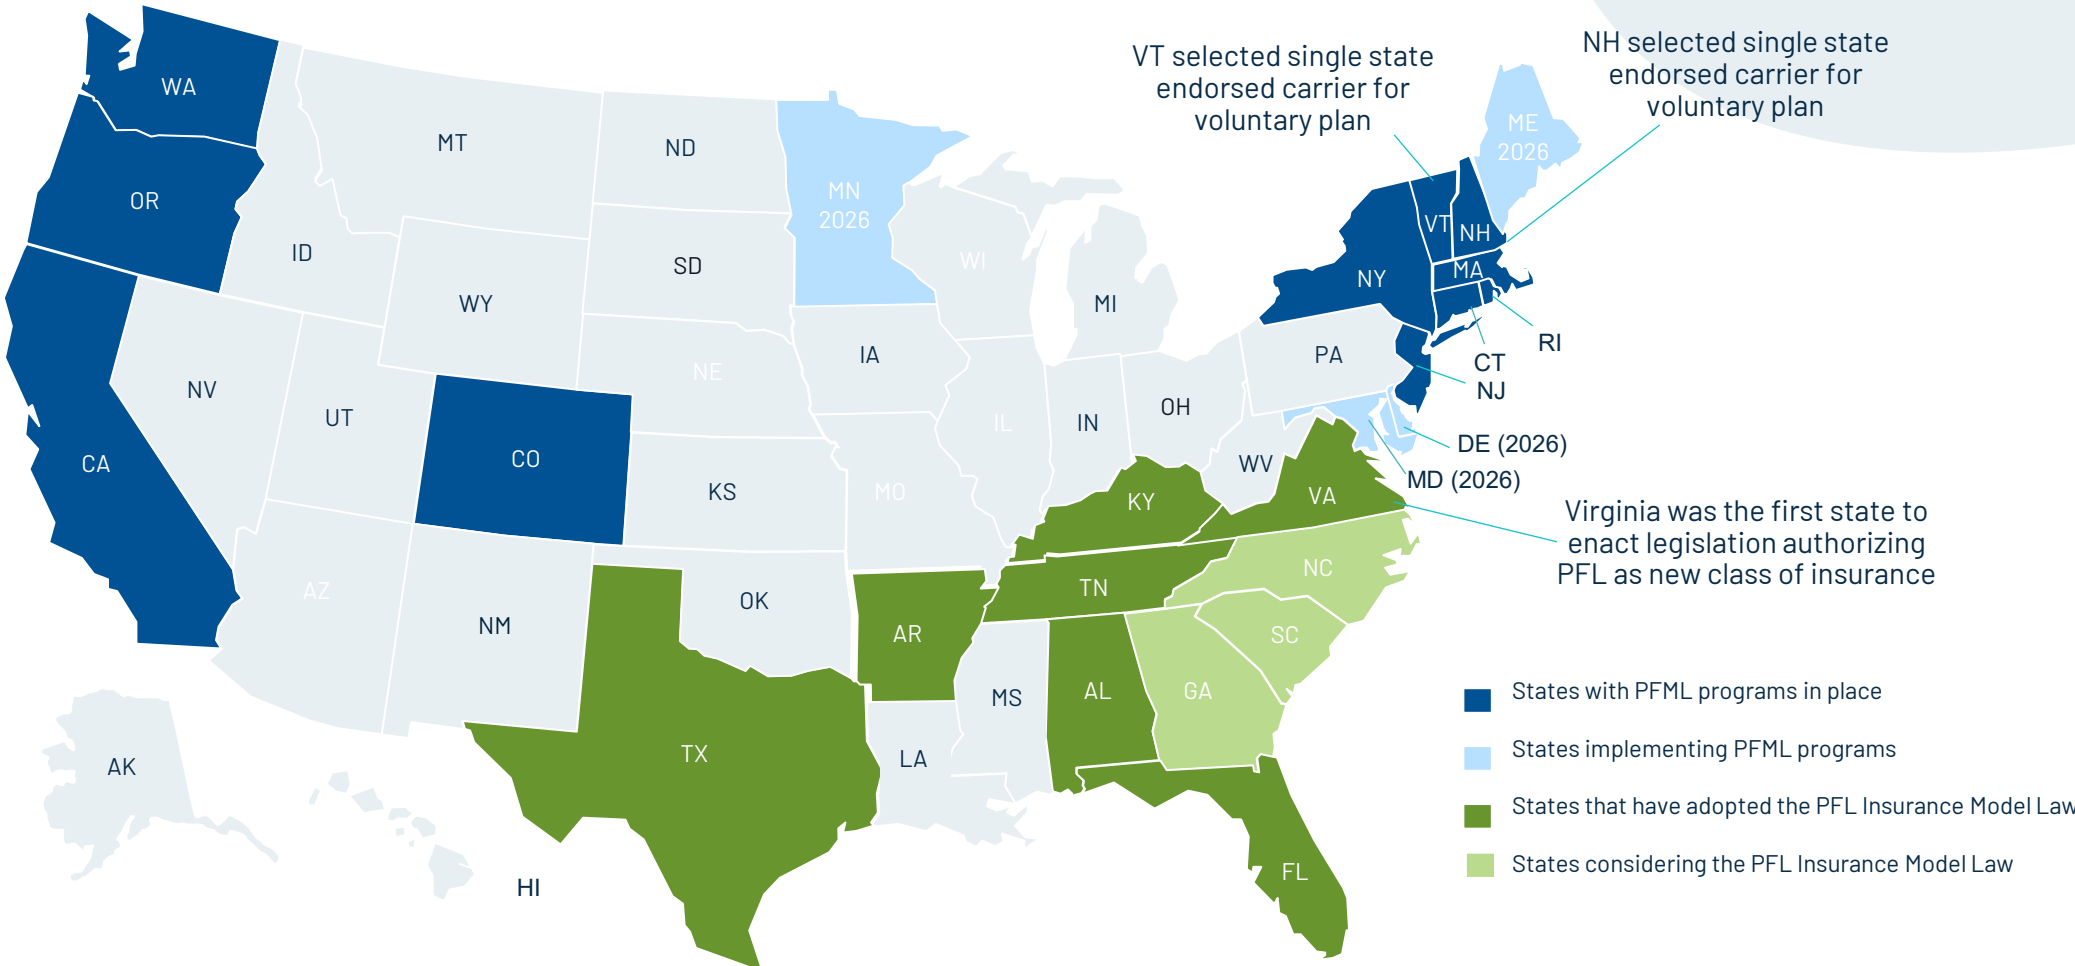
VT selected single state endorsed carrier for voluntary plan

NH selected single state endorsed carrier for voluntary plan

WA
OR
CA
ID
NV
MT
WY
UT
AZ
CO
NM
ND
SD
NE
KS
OK
TX
MN 2026
IA
MO
AR
LA
WI
IL
MS
MI
IN
KY
TN
AL
OH
WV
VA
NC
SC
GA
FL
PA
NY
VT
NH
ME 2026
MA
RI
CT
NJ
DE (2026)
MD (2026)
AK
HI

Virginia was the first state to enact legislation authorizing PFL as new class of insurance

States with PFML programs in place
States implementing PFML programs
States that have adopted the PFL Insurance Model Law
States considering the PFL Insurance Model Law